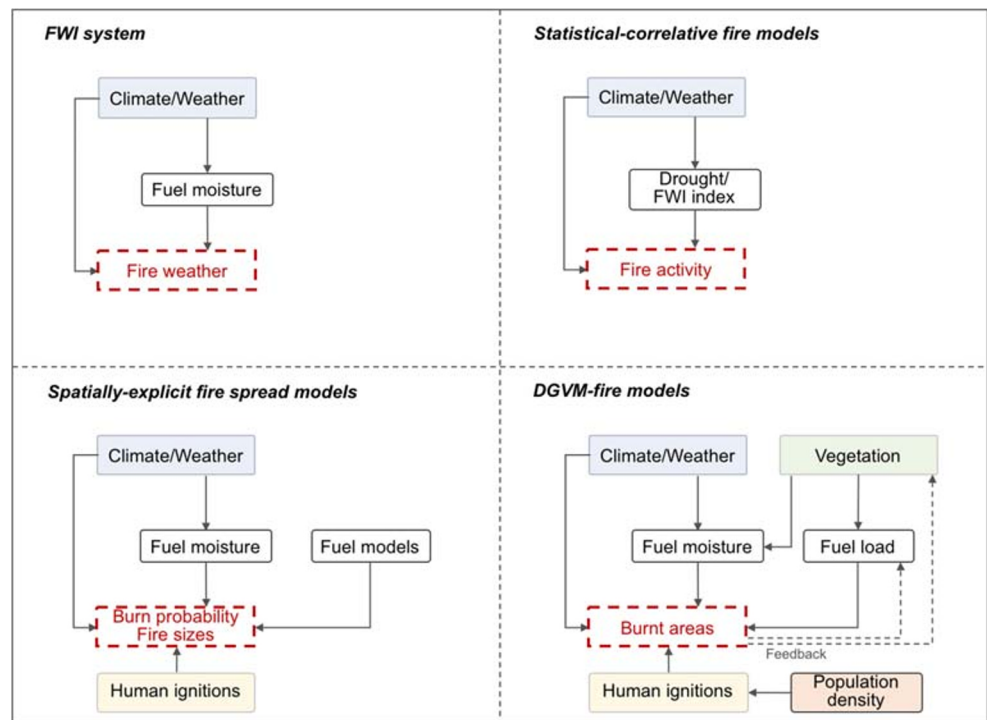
FWI system

Climate/Weather

Fuel moisture

Fire weather

Statistical-correlative fire models

Climate/Weather

Drought/ FWI index

Fire activity

Spatially-explicit fire spread models

Climate/Weather

Fuel moisture

Fuel models

Burn probability Fire sizes

Human ignitions

DGVM-fire models

Climate/Weather

Vegetation

Fuel moisture

Fuel load

Burnt areas

Feedback

Human ignitions

Population density